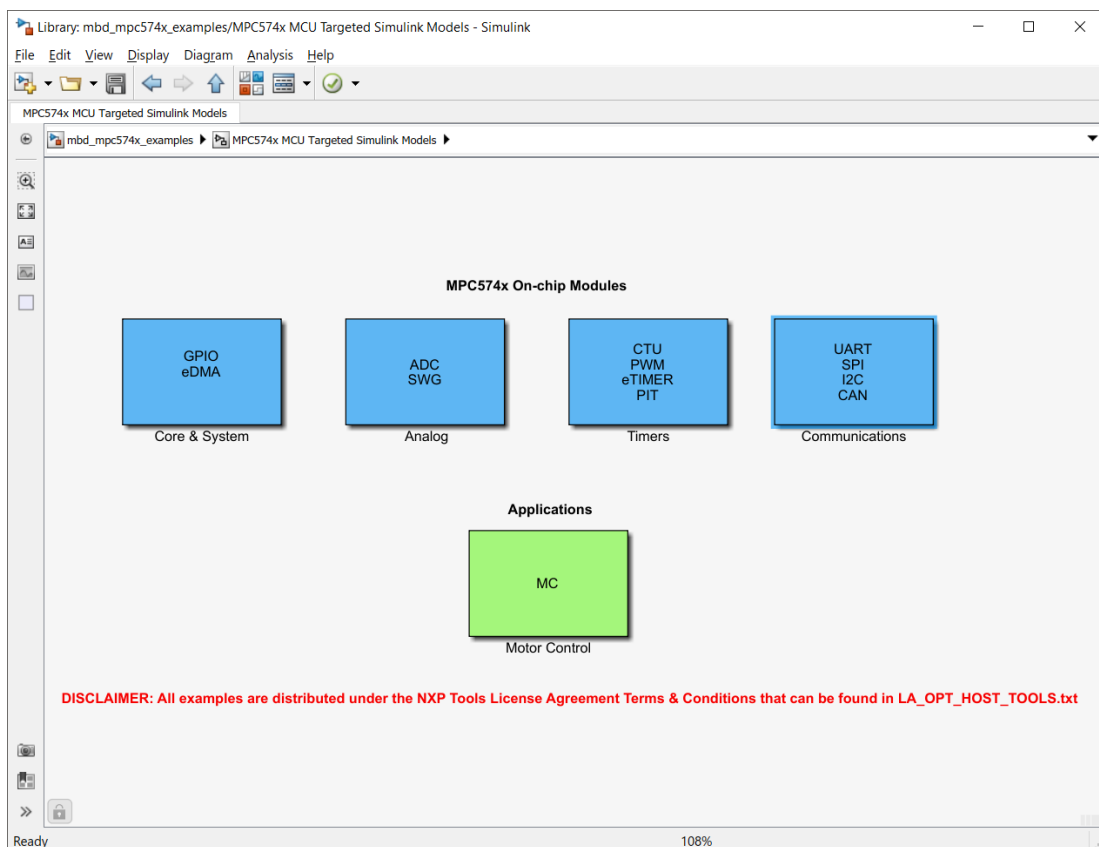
Library: mbd_mpc574x_examples/MPC574x MCU Targeted Simulink Models - Simulink

File Edit View Display Diagram Analysis Help

MPC574x MCU Targeted Simulink Models

mbd_mpc574x_examples ▸ MPC574x MCU Targeted Simulink Models ▸

MPC574x On-chip Modules

GPIO
eDMA
Core & System

ADC
SWG
Analog

CTU
PWM
eTIMER
PIT
Timers

UART
SPI
I2C
CAN
Communications

Applications

MC
Motor Control

DISCLAIMER: All examples are distributed under the NXP Tools License Agreement Terms & Conditions that can be found in LA_OPT_HOST_TOOLS.txt

Ready

108%